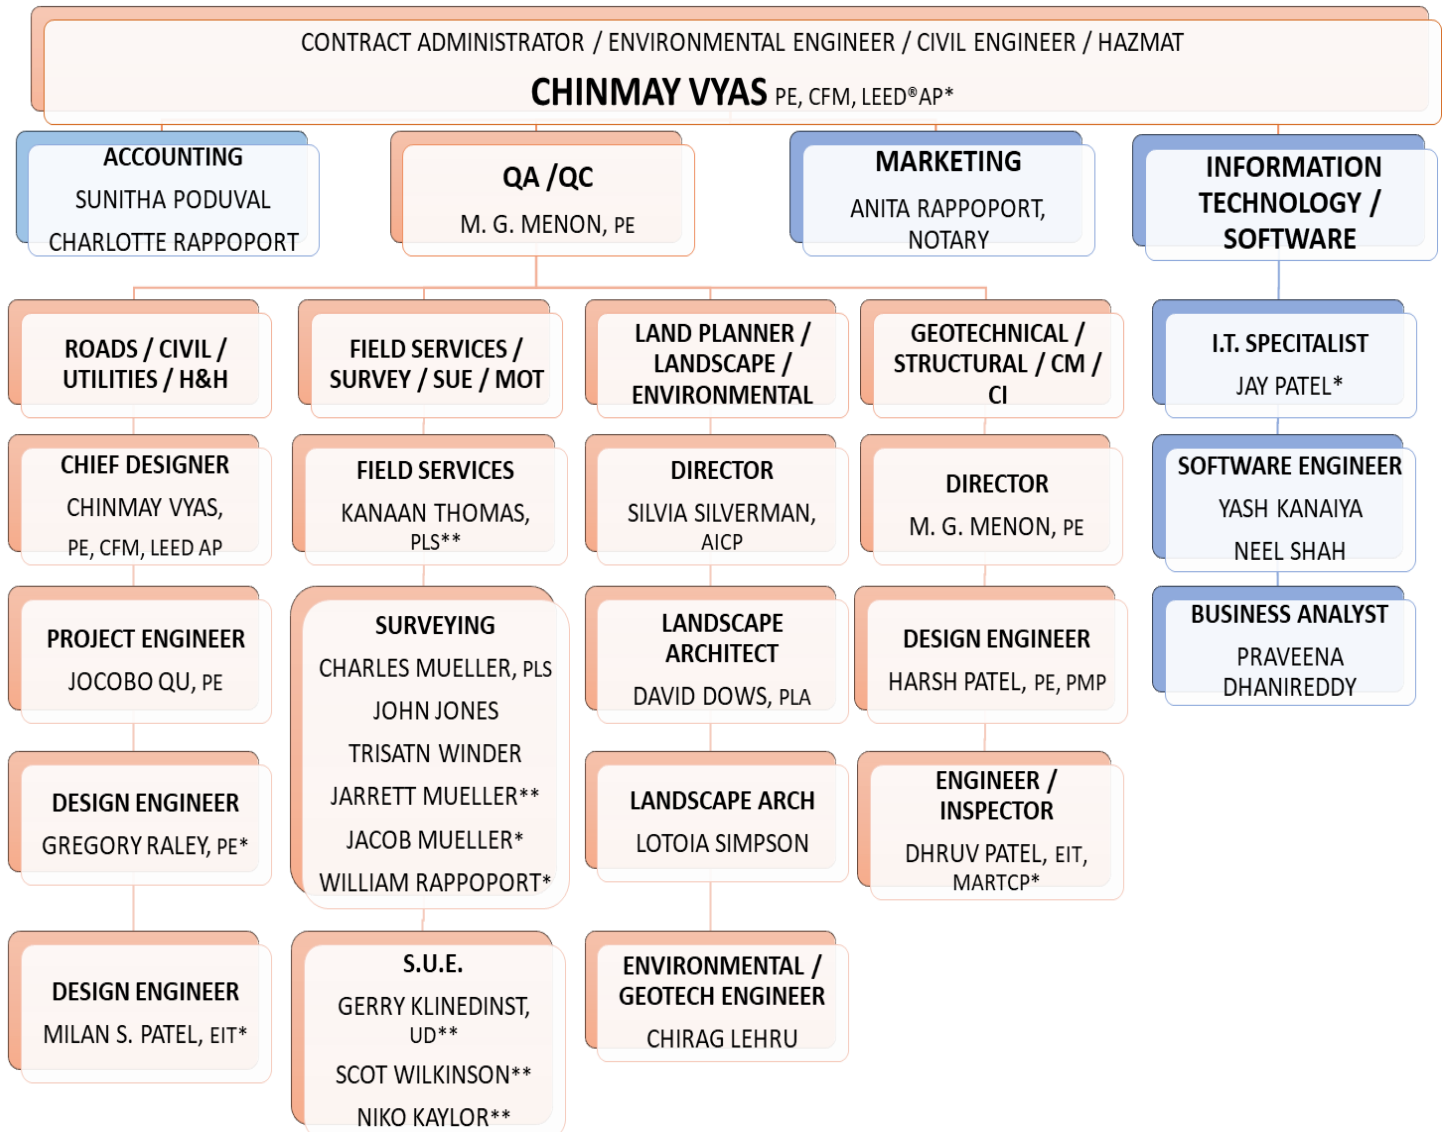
CONTRACT ADMINISTRATOR / ENVIRONMENTAL ENGINEER / CIVIL ENGINEER / HAZMAT

CHINMAY VYAS PE, CFM, LEED®AP*

ACCOUNTING
SUNITHA PODUVAL
CHARLOTTE RAPPOPORT

QA /QC
M. G. MENON, PE

MARKETING
ANITA RAPPOPORT, NOTARY

INFORMATION TECHNOLOGY / SOFTWARE

ROADS / CIVIL / UTILITIES / H&H

FIELD SERVICES / SURVEY / SUE / MOT

LAND PLANNER / LANDSCAPE / ENVIRONMENTAL

GEOTECHNICAL / STRUCTURAL / CM / CI

I.T. SPECITALIST
JAY PATEL*

CHIEF DESIGNER
CHINMAY VYAS, PE, CFM, LEED AP

FIELD SERVICES
KANAAN THOMAS, PLS**

DIRECTOR
SILVIA SILVERMAN, AICP

DIRECTOR
M. G. MENON, PE

SOFTWARE ENGINEER
YASH KANAIYA
NEEL SHAH

PROJECT ENGINEER
JOCOBO QU, PE

SURVEYING
CHARLES MUELLER, PLS
JOHN JONES
TRISATN WINDER
JARRETT MUELLER**
JACOB MUELLER*
WILLIAM RAPPOPORT*

LANDSCAPE ARCHITECT
DAVID DOWS, PLA

DESIGN ENGINEER
HARSH PATEL, PE, PMP

BUSINESS ANALYST
PRAVEENA DHANIREDDY

DESIGN ENGINEER
GREGORY RALEY, PE*

LANDSCAPE ARCH
LOTOIA SIMPSON

ENGINEER / INSPECTOR
DHRUV PATEL, EIT, MARTCP*

DESIGN ENGINEER
MILAN S. PATEL, EIT*

S.U.E.
GERRY KLINEDINST, UD**
SCOT WILKINSON**
NIKO KAYLOR**

ENVIRONMENTAL / GEOTECH ENGINEER
CHIRAG LEHRU